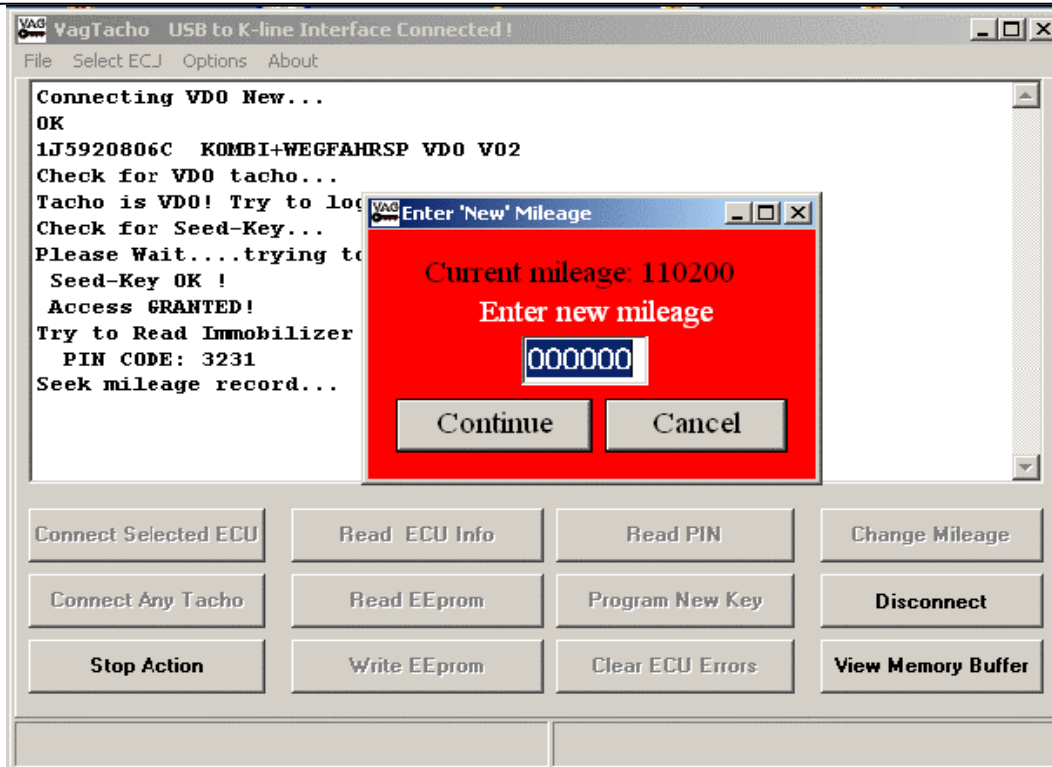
VagTacho USB to K-line Interface Connected !

File Select ECJ Options About

Connecting VDO New...
OK
1J5920806C KOMBI+WEGFAHRSP VDO V02
Check for VDO tacho...
Tacho is VDO! Try to log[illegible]
Check for Seed-Key...
Please Wait....trying t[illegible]
Seed-Key OK !
Access GRANTED!
Try to Read Immobilizer
PIN CODE: 3231
Seek mileage record...

Enter 'New' Mileage

Current mileage: 110200
Enter new mileage
000000

Continue Cancel

Connect Selected ECU
Read ECU Info
Read PIN
Change Mileage
Connect Any Tacho
Read EEprom
Program New Key
Disconnect
Stop Action
Write EEprom
Clear ECU Errors
View Memory Buffer